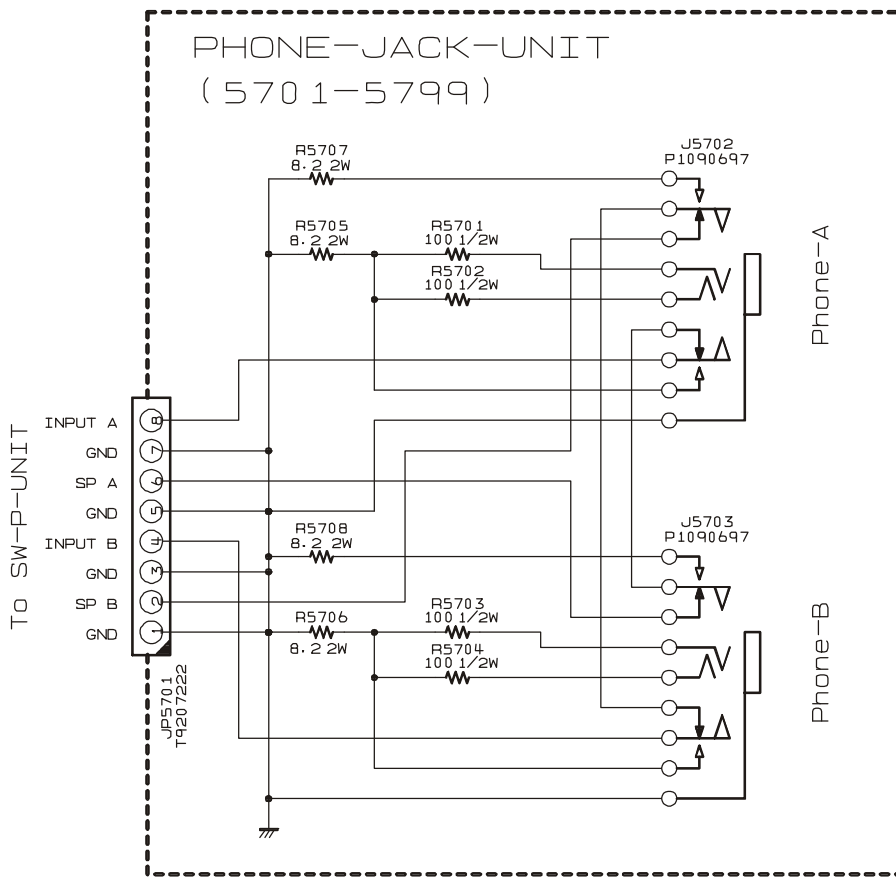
PHONE-JACK-UNIT
(5701-5799)

R5707
8.2 2W

R5705
8.2 2W

R5701
100 1/2W

R5702
100 1/2W

J5702
P1090697

Phone-A

To SW-P-UNIT

INPUT A
GND
SP A
GND
INPUT B
GND
SP B
GND

8
7
6
5
4
3
2
1

R5708
8.2 2W

J5703
P1090697

R5706
8.2 2W

R5703
100 1/2W

R5704
100 1/2W

Phone-B

JP5701
T9207222